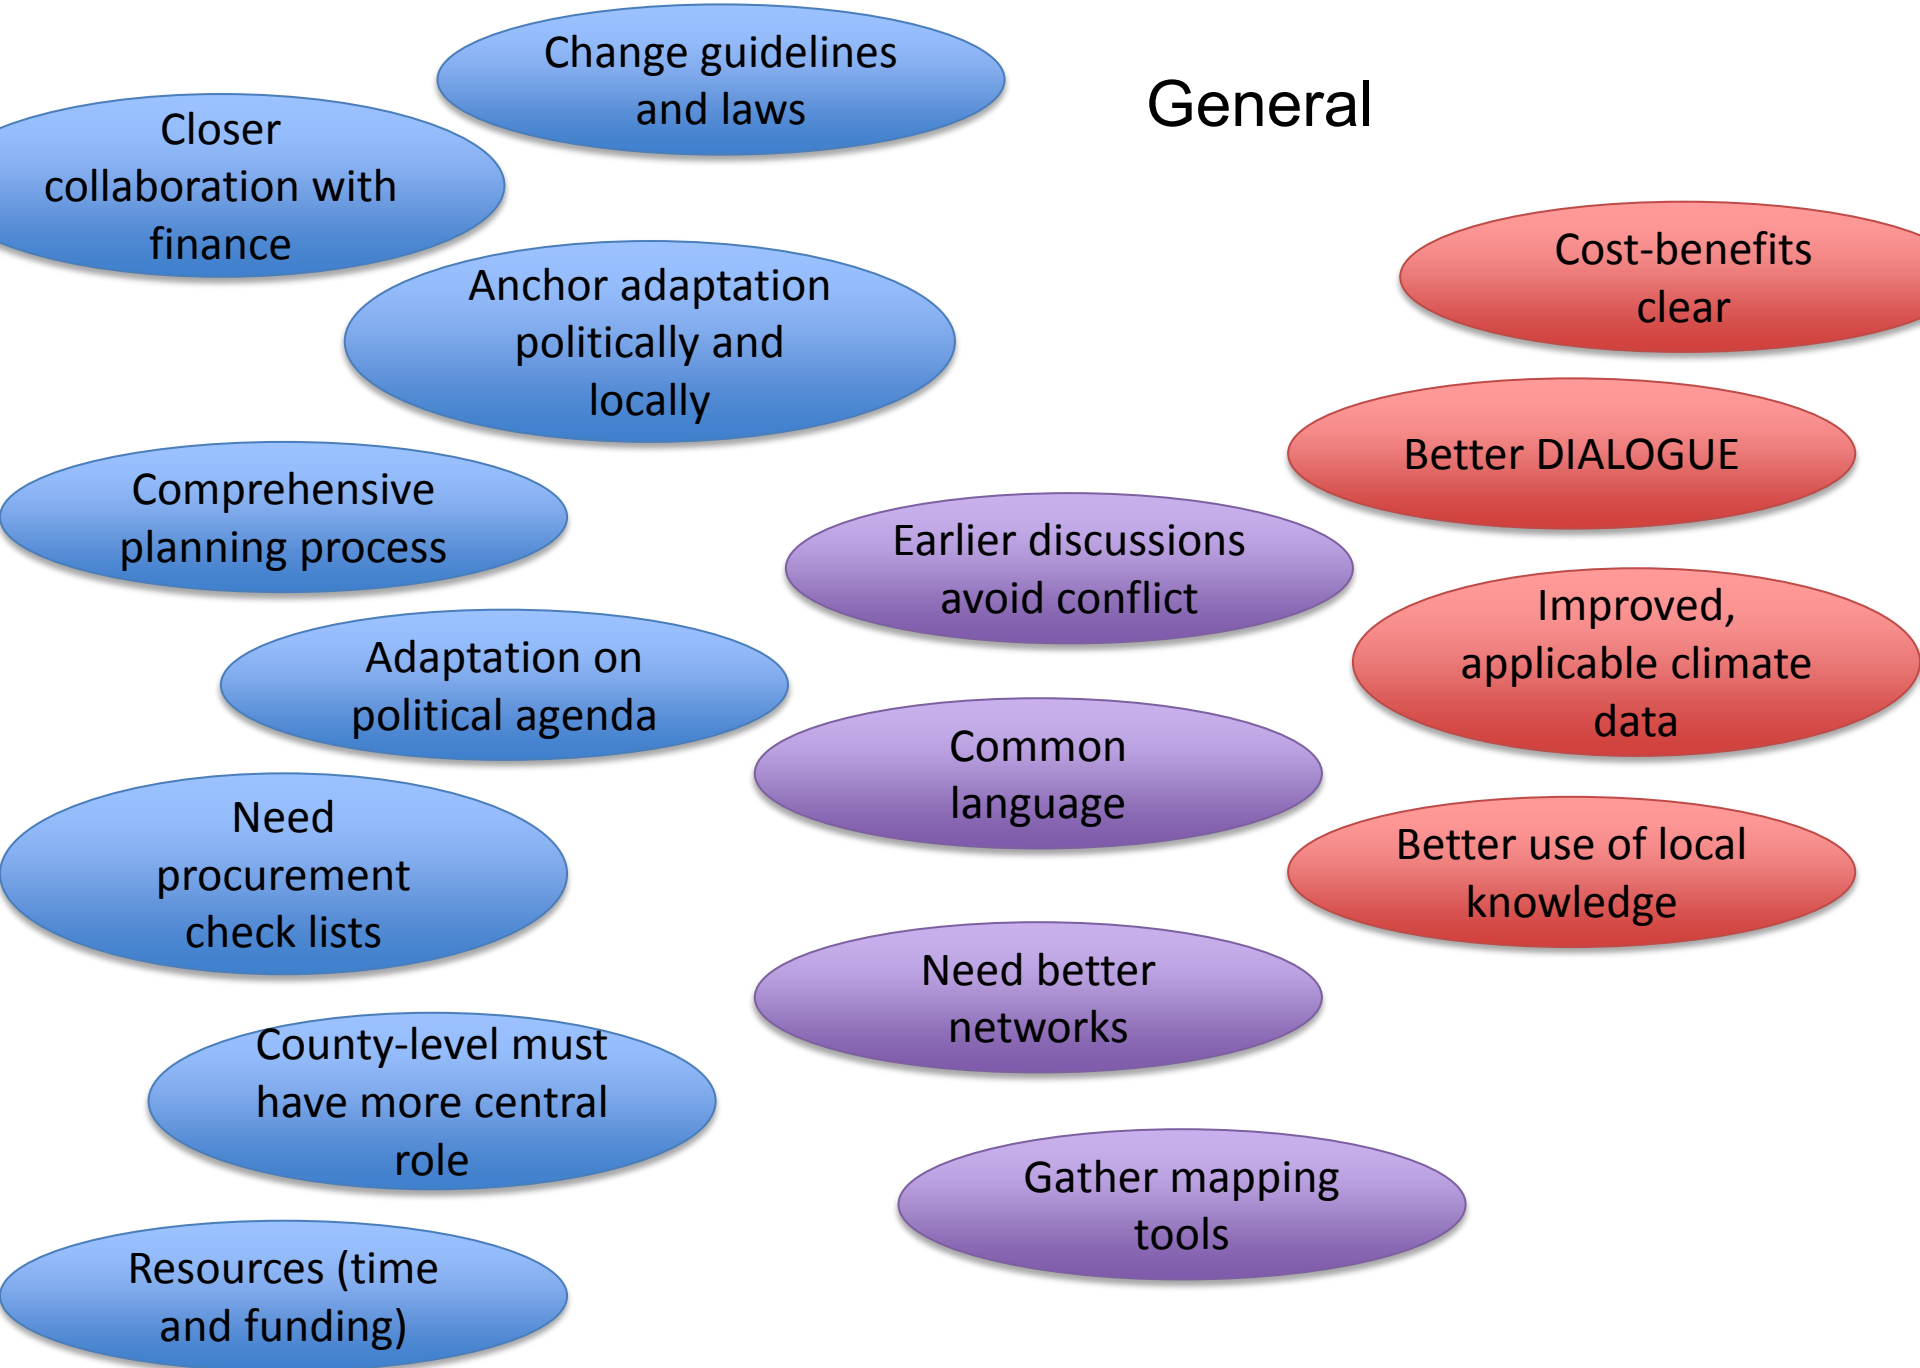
General

Change guidelines and laws

Closer collaboration with finance

Anchor adaptation politically and locally

Comprehensive planning process

Adaptation on political agenda

Need procurement check lists

County-level must have more central role

Resources (time and funding)

Earlier discussions avoid conflict

Common language

Need better networks

Gather mapping tools

Cost-benefits clear

Better DIALOGUE

Improved, applicable climate data

Better use of local knowledge